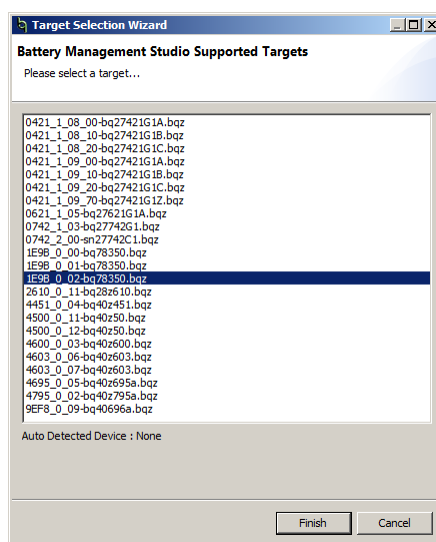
Target Selection Wizard

Battery Management Studio Supported Targets

Please select a target...

0421_1_08_00-bq27421G1A.bqz
0421_1_08_10-bq27421G1B.bqz
0421_1_08_20-bq27421G1C.bqz
0421_1_09_00-bq27421G1A.bqz
0421_1_09_10-bq27421G1B.bqz
0421_1_09_20-bq27421G1C.bqz
0421_1_09_70-bq27421G1Z.bqz
0621_1_05-bq27621G1A.bqz
0742_1_03-bq27742G1.bqz
0742_2_00-sn27742C1.bqz
1E9B_0_00-bq78350.bqz
1E9B_0_01-bq78350.bqz
1E9B_0_02-bq78350.bqz
2610_0_11-bq28z610.bqz
4451_0_04-bq40z451.bqz
4500_0_11-bq40z50.bqz
4500_0_12-bq40z50.bqz
4600_0_03-bq40z600.bqz
4603_0_06-bq40z603.bqz
4603_0_07-bq40z603.bqz
4695_0_05-bq40z695a.bqz
4795_0_02-bq40z795a.bqz
9EF8_0_09-bq40696a.bqz

Auto Detected Device : None

Finish

Cancel